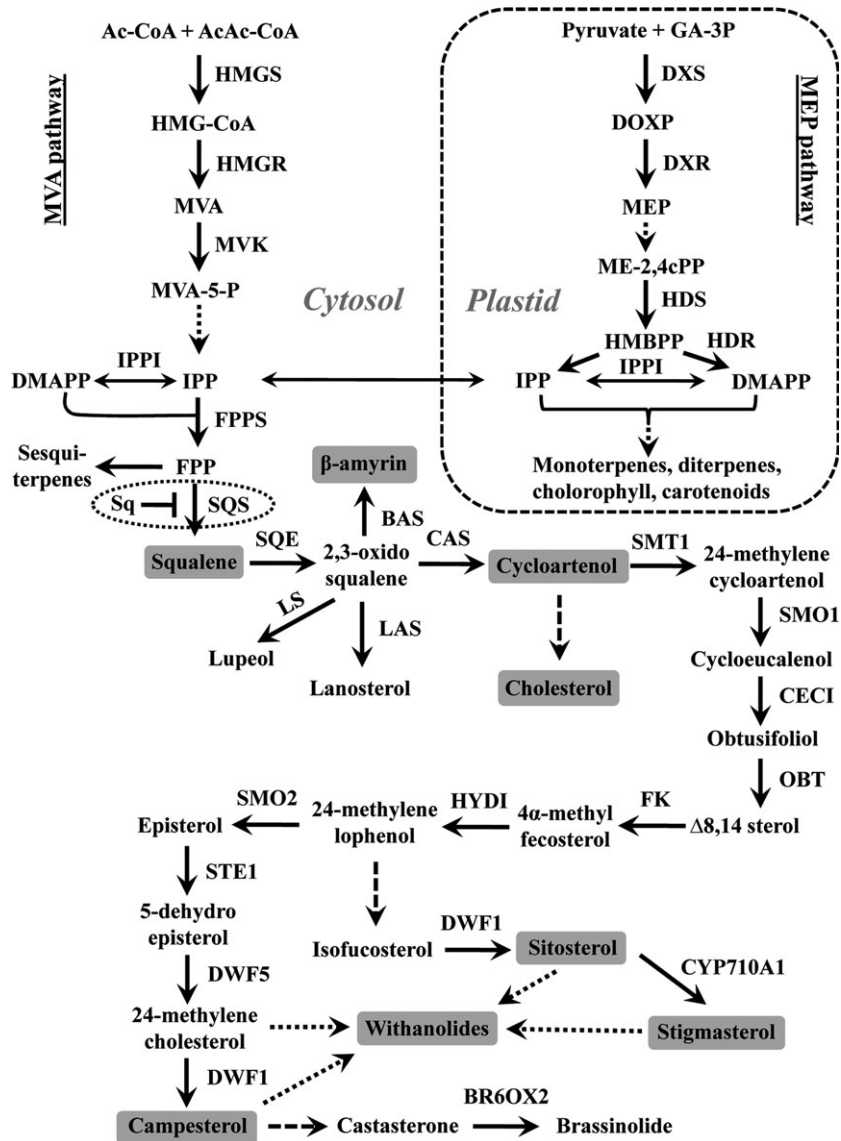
MVA pathway

Ac-CoA + AcAc-CoA
HMGS
HMG-CoA
HMGR
MVA
MVK
MVA-5-P

Cytosol

Plastid

MEP pathway

Pyruvate + GA-3P
DXS
DOXP
DXR
MEP
ME-2,4cPP
HDS
HMBPP
HDR
IPP
IPPI
DMAPP
Monoterpenes, diterpenes, cholorophyll, carotenoids

IPPI
DMAPP
IPP
FPPS
Sesquiterpenes
FPP
β-amyrin
Sq
SQS
BAS
Squalene
SQE
2,3-oxido squalene
CAS
Cycloartenol
SMT1
24-methylene cycloartenol
LS
LAS
Lupeol
Lanosterol
Cholesterol
SMO1
Cycloeucalenol
CECI
Obtusifoliol
OBT
SMO2
24-methylene lophenol
HYDI
4α-methyl fecosterol
FK
Δ8,14 sterol
Episterol
STE1
5-dehydro episterol
DWF1
Isofucosterol
Sitosterol
DWF5
CYP710A1
24-methylene cholesterol
Withanolides
Stigmasterol
DWF1
BR6OX2
Campesterol
Castasterone
Brassinolide